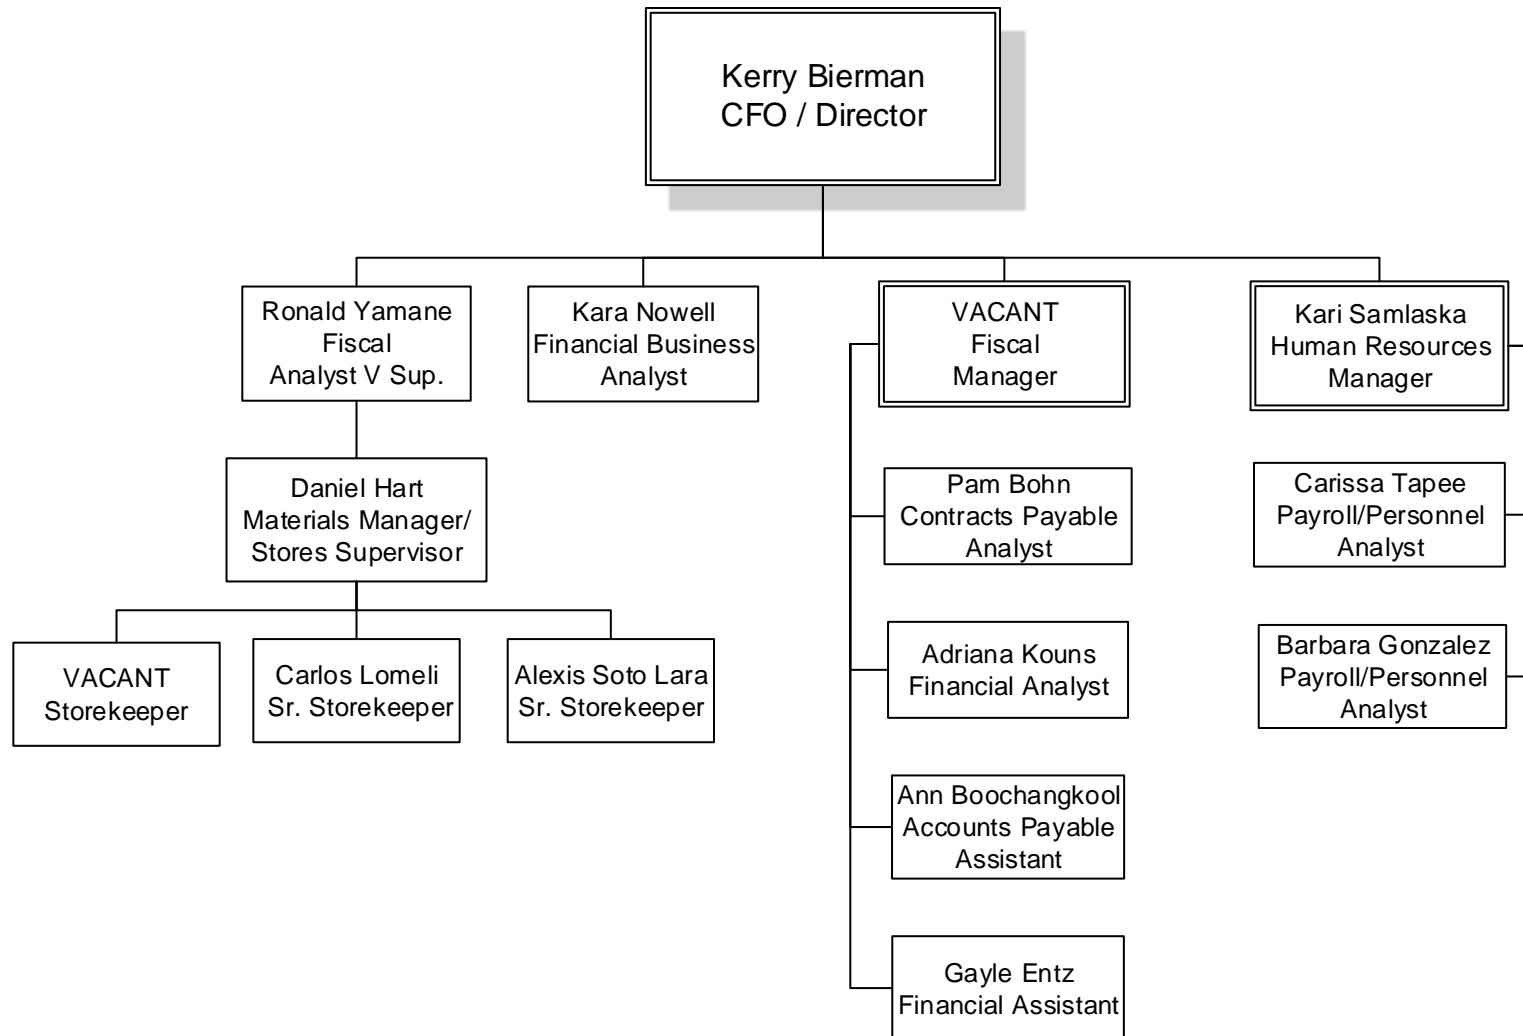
Kerry Bierman
CFO / Director

Ronald Yamane
Fiscal
Analyst V Sup.

Kara Nowell
Financial Business
Analyst

VACANT
Fiscal
Manager

Kari Samlaska
Human Resources
Manager

Daniel Hart
Materials Manager/
Stores Supervisor

VACANT
Storekeeper

Carlos Lomeli
Sr. Storekeeper

Alexis Soto Lara
Sr. Storekeeper

Pam Bohn
Contracts Payable
Analyst

Adriana Kouns
Financial Analyst

Ann Boochangkool
Accounts Payable
Assistant

Gayle Entz
Financial Assistant

Carissa Tapee
Payroll/Personnel
Analyst

Barbara Gonzalez
Payroll/Personnel
Analyst